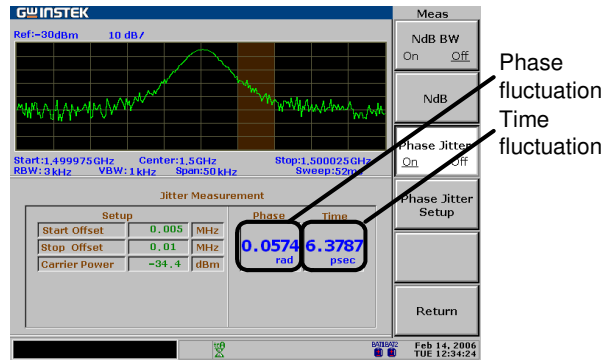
GWINSTEK

Ref:-30dBm 10 dB/

Start:1.499975GHz Center:1.5GHz Stop:1.500025GHz
RBW:3kHz VBW:1kHz Span:50kHz Sweep:52m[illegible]

Jitter Measurement

Setup

| | | |
|---|---|---|
| Start Offset | 0.005 | MHz |
| Stop Offset | 0.01 | MHz |
| Carrier Power | -34.4 | dBm |

Phase
0.0574
rad

Time
6.3787
psec

Meas

NdB BW
On Off

NdB

Phase Jitter
On Off

Phase Jitter Setup

Return

Feb 14, 2006
TUE 12:34:24

Phase fluctuation

Time fluctuation